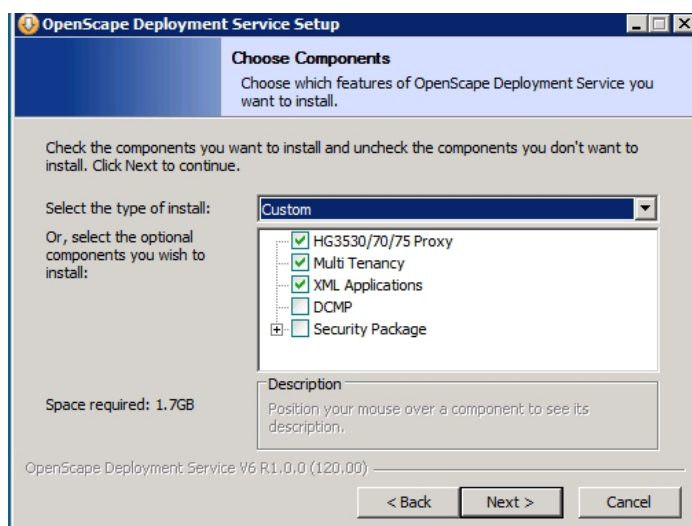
OpenScape Deployment Service Setup

Choose Components

Choose which features of OpenScape Deployment Service you want to install.

Check the components you want to install and uncheck the components you don't want to install. Click Next to continue.

Select the type of install:

Custom

Or, select the optional components you wish to install:

HG3530/70/75 Proxy
Multi Tenancy
XML Applications
DCMP
Security Package

Description

Position your mouse over a component to see its description.

Space required: 1.7GB

OpenScape Deployment Service V6 R1.0.0 (120.00)

< Back
Next >
Cancel